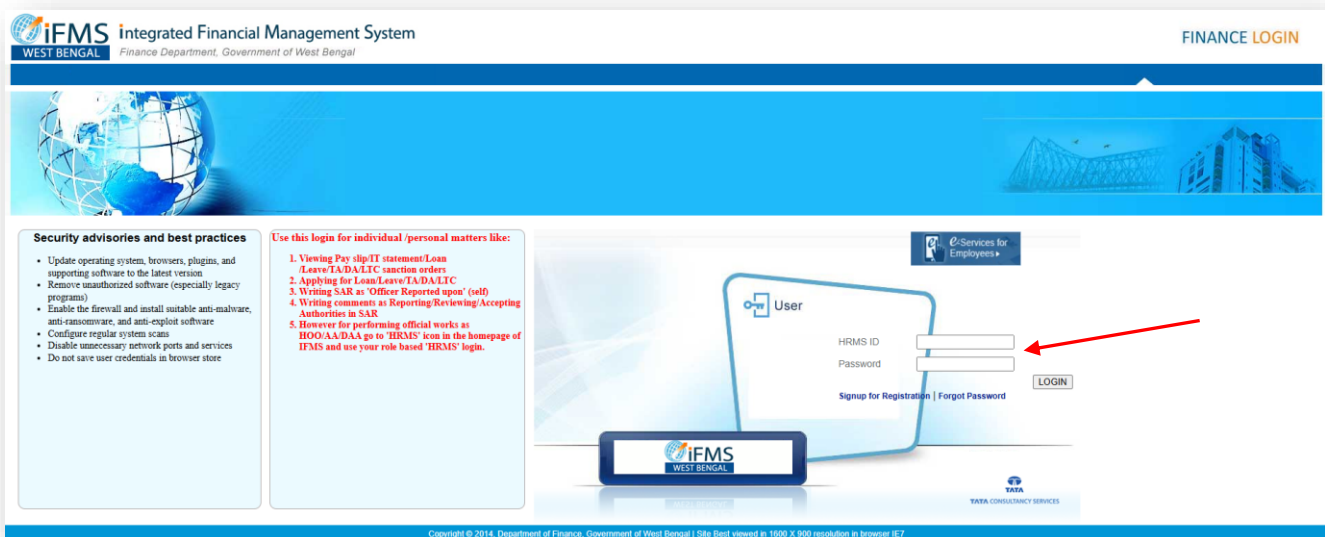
iFMS WEST BENGAL

integrated Financial Management System
Finance Department, Government of West Bengal

FINANCE LOGIN

Security advisories and best practices

- Update operating system, browsers, plugins, and supporting software to the latest version
- Remove unauthorized software (especially legacy programs)
- Enable the firewall and install suitable anti-malware, anti-ransomware, and anti-exploit software
- Configure regular system scans
- Disable unnecessary network ports and services
- Do not save user credentials in browser store

Use this login for individual /personal matters like:

1. Viewing Pay slip/IT statement/Loan /Leave/TA/DA/LTC sanction orders
2. Applying for Loan/Leave/TA/DA/LTC
3. Writing SAR as 'Officer Reported upon' (self)
4. Writing comments as Reporting/Reviewing/Accepting Authorities in SAR
5. However for performing official works as HOO/AA/DAA go to 'HRMS' icon in the homepage of IFMS and use your role based 'HRMS' login.

e-Services for Employees ▸

User

HRMS ID
Password

LOGIN

Signup for Registration | Forgot Password

iFMS WEST BENGAL

TATA
TATA CONSULTANCY SERVICES

Copyright © 2014. Department of Finance, Government of West Bengal | Site Best viewed in 1600 X 900 resolution in browser IE7